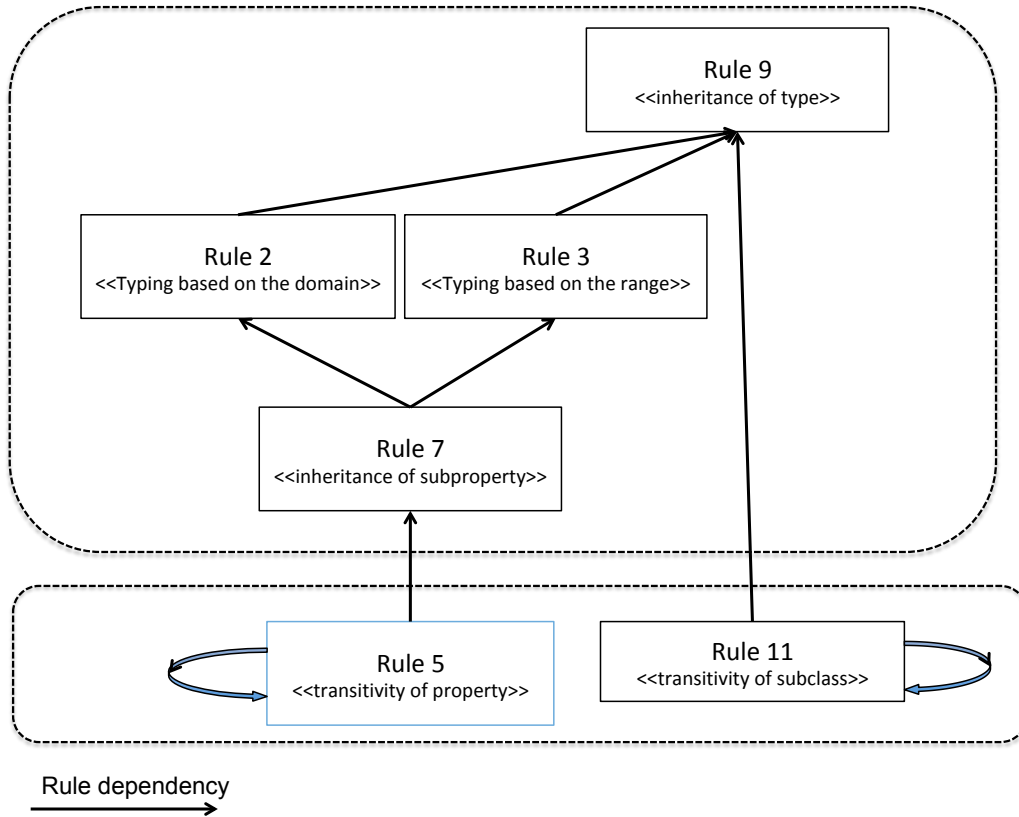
Rule 9
<<inheritance of type>>

Rule 2
<<Typing based on the domain>>

Rule 3
<<Typing based on the range>>

Rule 7
<<inheritance of subproperty>>

Rule 5
<<transitivity of property>>

Rule 11
<<transitivity of subclass>>

Rule dependency